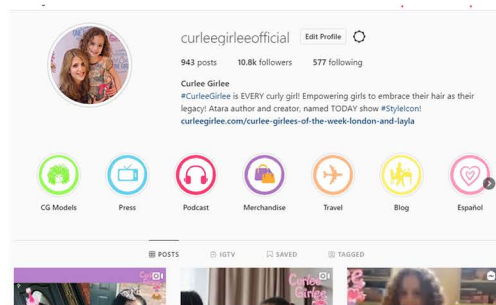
curleegirleeofficial Edit Profile

943 posts 10.8k followers 577 following

Curlee Girlee
#CurleeGirlee is EVERY curly girl! Empowering girls to embrace their hair as their legacy! Atara author and creator, named TODAY show #StyleIcon!
curleegirlee.com/curlee-girlees-of-the-week-london-and-layla

CG Models
Press
Podcast
Merchandise
Travel
Blog
Español

POSTS IGTV SAVED TAGGED

Curlee Girlee